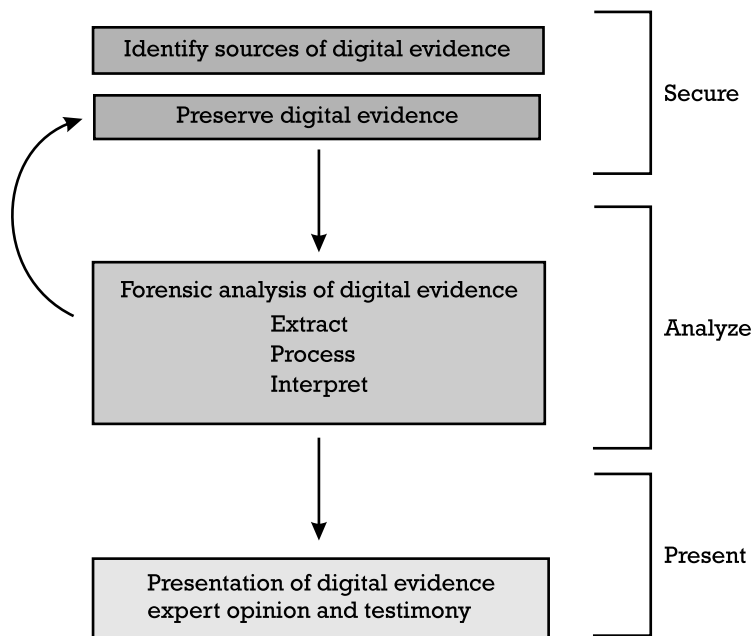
Identify sources of digital evidence

Preserve digital evidence

Secure

Forensic analysis of digital evidence
Extract
Process
Interpret

Analyze

Presentation of digital evidence
expert opinion and testimony

Present